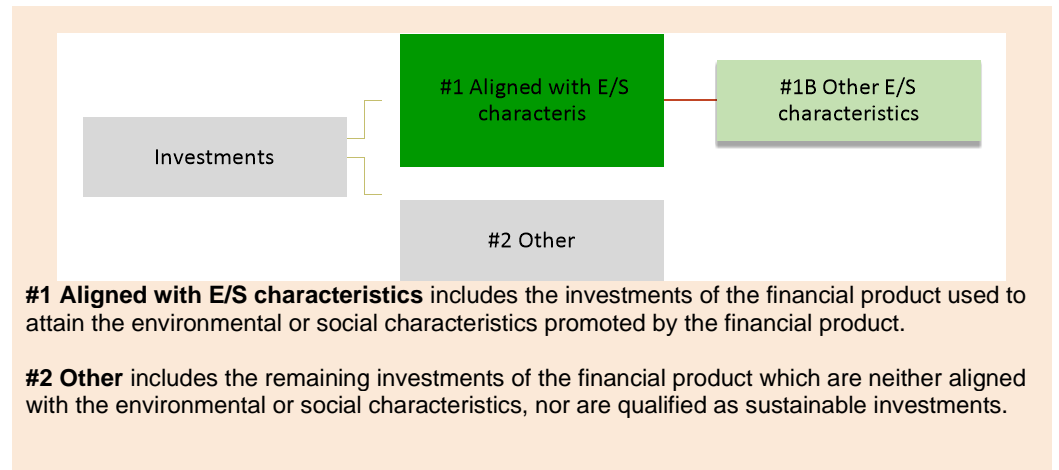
Investments

#1 Aligned with E/S characteris

#1B Other E/S characteristics

#2 Other

**#1 Aligned with E/S characteristics** includes the investments of the financial product used to attain the environmental or social characteristics promoted by the financial product.

**#2 Other** includes the remaining investments of the financial product which are neither aligned with the environmental or social characteristics, nor are qualified as sustainable investments.